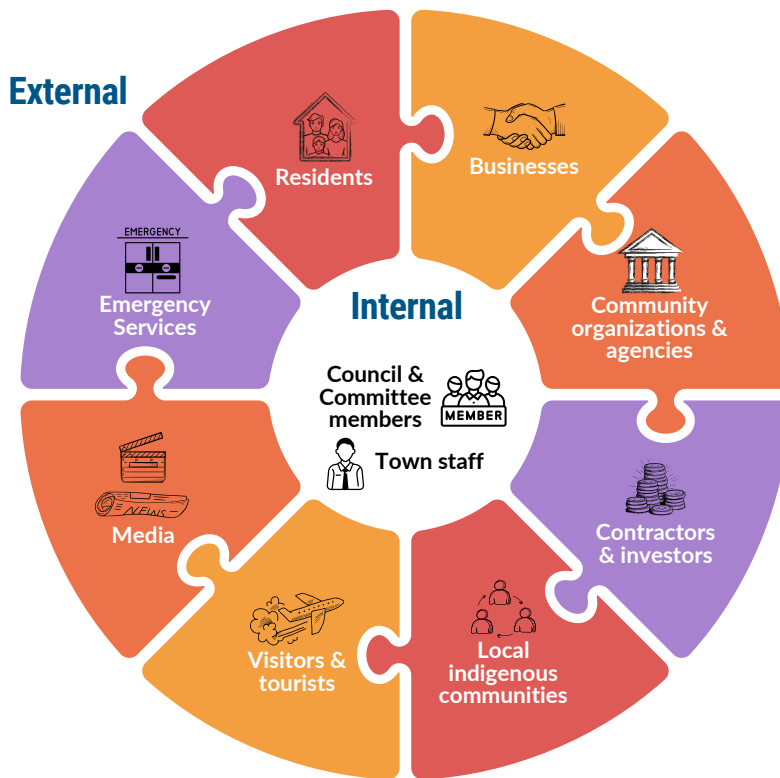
External

Residents

Businesses

EMERGENCY

Emergency Services

Internal

Community organizations & agencies

Council & Committee members

MEMBER

Town staff

NEWS

Media

Contractors & investors

Visitors & tourists

Local indigenous communities